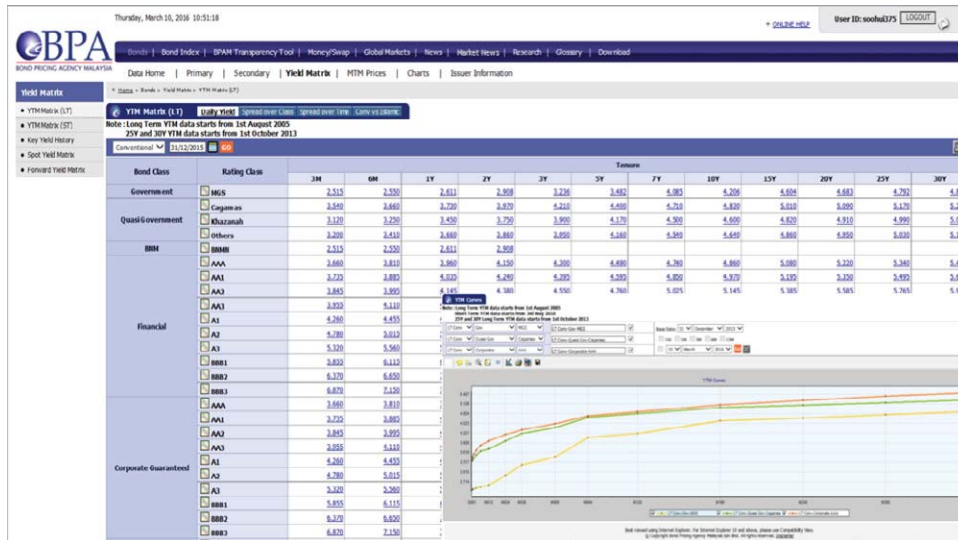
Thursday, March 10, 2016 10:51:18

+ ONLINE HELP

User ID: soohui375 LOGOUT

BPA
BOND PRICING AGENCY MALAYSIA

Bonds | Bond Index | BPAM Transparency Tool | Money/Swap | Global Markets | News | Market News | Research | Glossary | Download

Data Home | Primary | Secondary | Yield Matrix | MTM Prices | Charts | Issuer Information

Yield Matrix

Home > Bonds > Yield Matrix > YTM Matrix (LT)

• YTM Matrix (LT)
• YTM Matrix (ST)
• Key Yield History
• Spot Yield Matrix
• Forward Yield Matrix

YTM Matrix (LT) Daily Yield Spread over Class Spread over Time Conv vs Islamic

Note : Long Term YTM data starts from 1st August 2005
25Y and 30Y YTM data starts from 1st October 2013

Conventional 31/12/2015 GO

| Bond Class | Rating Class | 3M | 6M | 1Y | 2Y | 3Y | 5Y | 7Y | 10Y | 15Y | 20Y | 25Y | 30Y |
|---|---|---|---|---|---|---|---|---|---|---|---|---|---|
| Government | MGS | 2.515 | 2.550 | 2.611 | 2.908 | 3.236 | 3.482 | 4.085 | 4.206 | 4.604 | 4.683 | 4.792 | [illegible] |
| Quasi Government | Cagamas | 3.540 | 3.660 | 3.720 | 3.970 | 4.210 | 4.400 | 4.710 | 4.830 | 5.010 | 5.090 | 5.170 | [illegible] |
| | Khazanah | 3.120 | 3.250 | 3.450 | 3.750 | 3.900 | 4.170 | 4.500 | 4.600 | 4.820 | 4.910 | 4.990 | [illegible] |
| | Others | 3.200 | 3.410 | 3.660 | 3.860 | 3.950 | 4.160 | 4.340 | 4.640 | 4.860 | 4.950 | 5.030 | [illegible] |
| BNM | BNMN | 2.515 | 2.550 | 2.611 | 2.908 | | | | | | | | |
| Financial | AAA | 3.660 | 3.810 | 3.960 | 4.150 | 4.300 | 4.490 | 4.760 | 4.860 | 5.080 | 5.220 | 5.340 | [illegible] |
| | AA1 | 3.735 | 3.885 | 4.035 | 4.240 | 4.395 | 4.595 | 4.850 | 4.970 | 5.195 | 5.350 | 5.495 | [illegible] |
| | AA3 | 3.845 | 3.995 | 4.145 | 4.380 | 4.550 | 4.760 | 5.025 | 5.145 | 5.385 | 5.585 | 5.765 | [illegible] |
| | AA3 | 3.955 | 4.110 | | | | | | | | | | |
| | A1 | 4.260 | 4.455 | | | | | | | | | | |
| | A2 | 4.780 | 5.015 | | | | | | | | | | |
| | A3 | 5.320 | 5.560 | | | | | | | | | | |
| | BBB1 | 5.855 | 6.115 | | | | | | | | | | |
| | BBB2 | 6.370 | 6.650 | | | | | | | | | | |
| | BBB3 | 6.870 | 7.150 | | | | | | | | | | |
| Corporate Guaranteed | AAA | 3.660 | 3.810 | | | | | | | | | | |
| | AA1 | 3.735 | 3.885 | | | | | | | | | | |
| | AA2 | 3.845 | 3.995 | | | | | | | | | | |
| | AA3 | 3.955 | 4.110 | | | | | | | | | | |
| | A1 | 4.260 | 4.455 | | | | | | | | | | |
| | A2 | 4.780 | 5.015 | | | | | | | | | | |
| | A3 | 5.320 | 5.560 | | | | | | | | | | |
| | BBB1 | 5.855 | 6.115 | | | | | | | | | | |
| | BBB2 | 6.370 | 6.650 | | | | | | | | | | |
| | BBB3 | 6.870 | 7.150 | | | | | | | | | | |

Tenure

YTM Curves
Note : Long Term YTM data starts from 1st August 2005
Short Term YTM data starts from 3rd May 2010
25Y and 30Y Long Term YTM data starts from 1st October 2013

YTM Curves

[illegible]